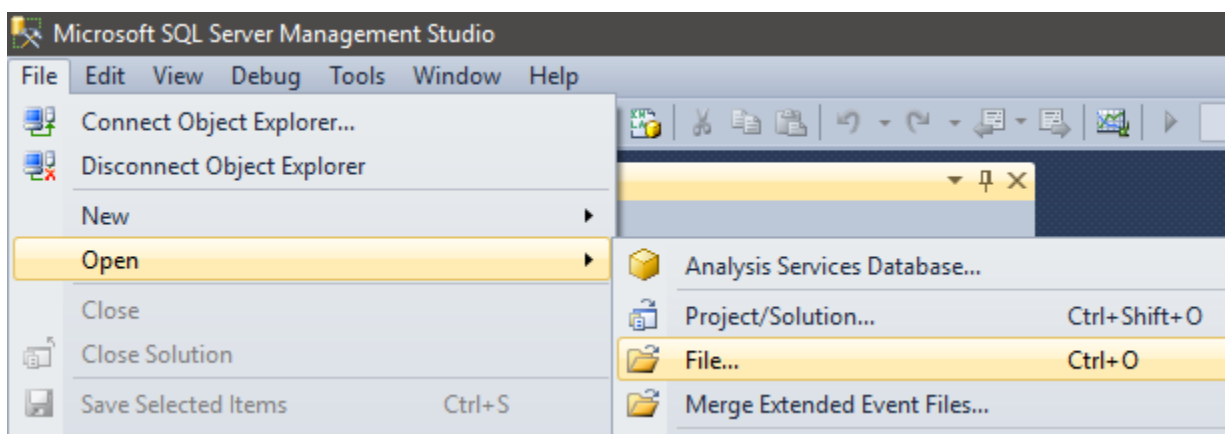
Microsoft SQL Server Management Studio

File Edit View Debug Tools Window Help

Connect Object Explorer...
Disconnect Object Explorer
New
Open
Close
Close Solution
Save Selected Items Ctrl+S

Analysis Services Database...
Project/Solution... Ctrl+Shift+O
File... Ctrl+O
Merge Extended Event Files...